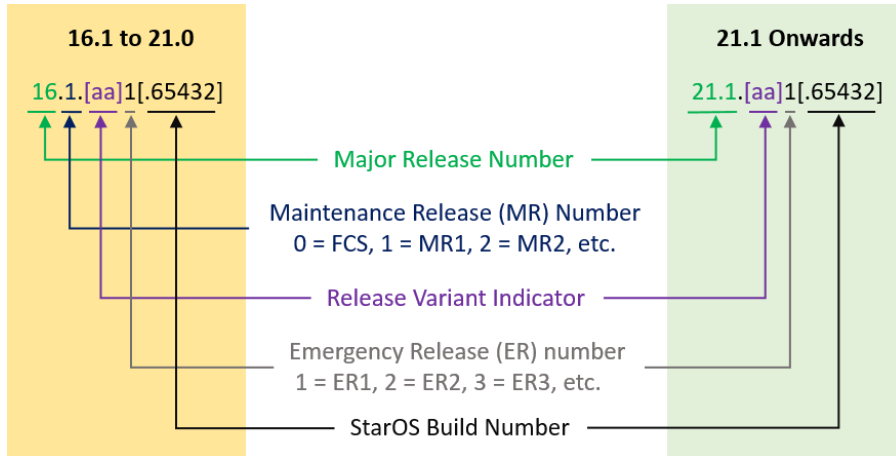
16.1 to 21.0

16.1.[aa]1[.65432]

21.1 Onwards

21.1.[aa]1[.65432]

Major Release Number

Maintenance Release (MR) Number
0 = FCS, 1 = MR1, 2 = MR2, etc.

Release Variant Indicator

Emergency Release (ER) number
1 = ER1, 2 = ER2, 3 = ER3, etc.

StarOS Build Number